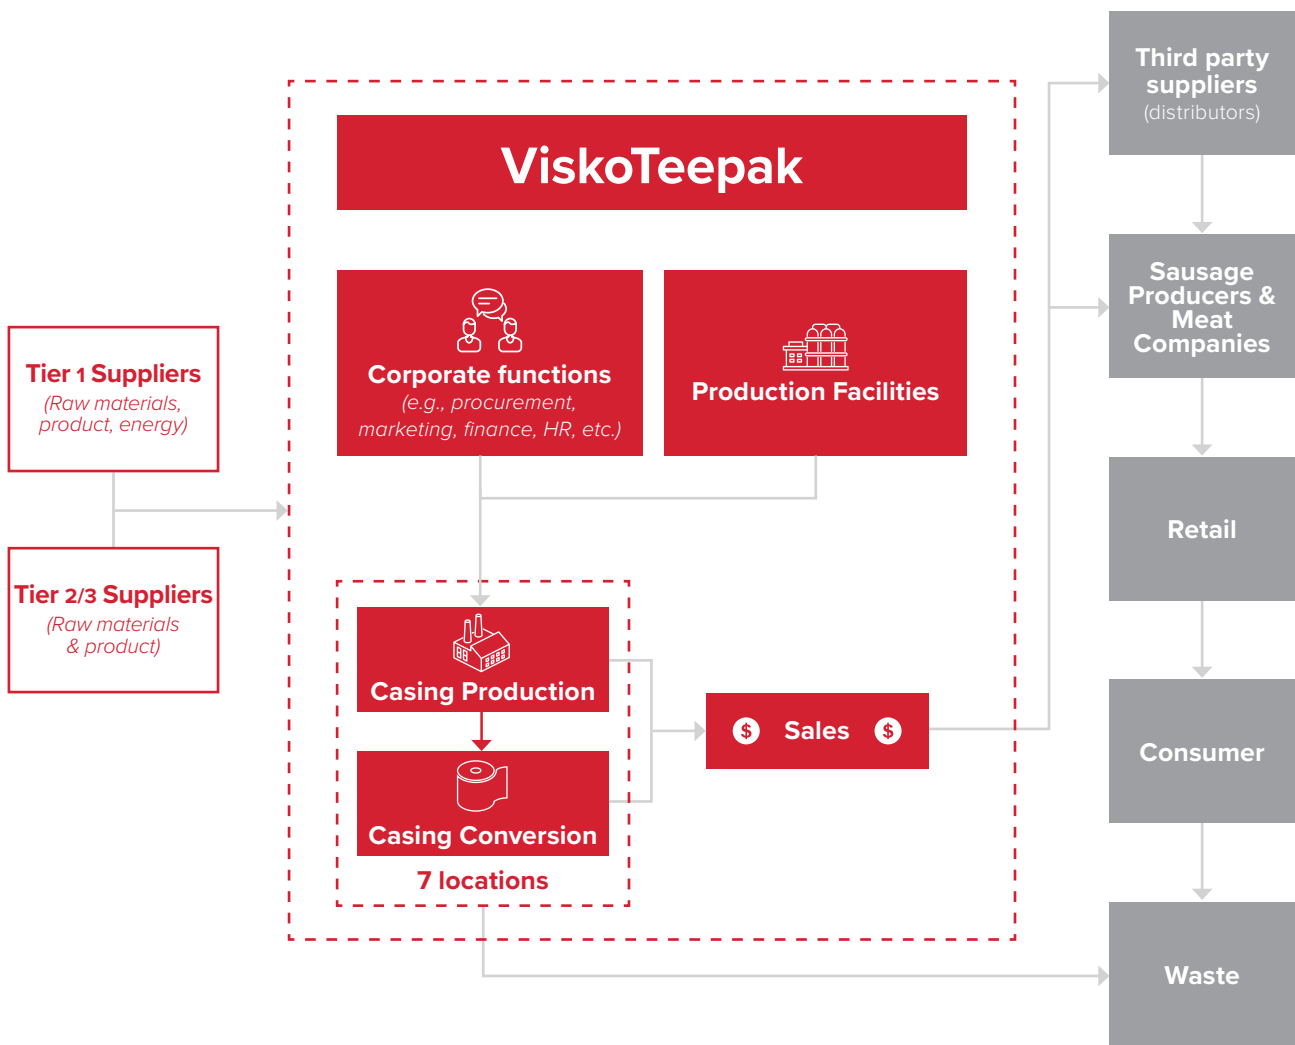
Tier 1 Suppliers
(Raw materials, product, energy)

Tier 2/3 Suppliers
(Raw materials & product)

ViskoTeepak

Corporate functions
(e.g., procurement, marketing, finance, HR, etc.)

Production Facilities

Casing Production

Casing Conversion

7 locations

$ Sales $

Third party suppliers
(distributors)

Sausage Producers & Meat Companies

Retail

Consumer

Waste